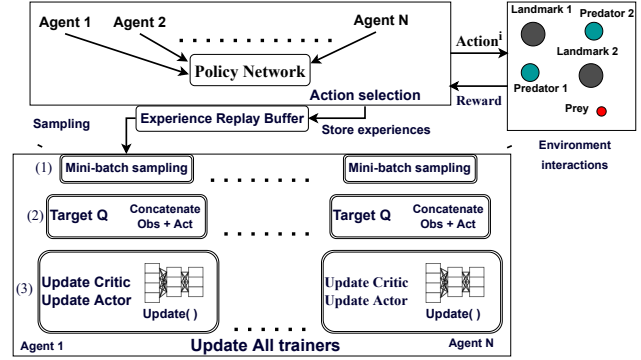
Agent 1
Agent 2
Agent N
Policy Network
Action selection
$\text{Action}^i$
Reward
Landmark 1
Predator 2
Landmark 2
Predator 1
Prey
Environment interactions
Sampling
Experience Replay Buffer
Store experiences
(1) Mini-batch sampling
Mini-batch sampling
(2) Target Q
Concatenate Obs + Act
Target Q
Concatenate Obs + Act
(3) Update Critic Update Actor
Update( )
Update Critic Update Actor
Update( )
Agent 1
Update All trainers
Agent N